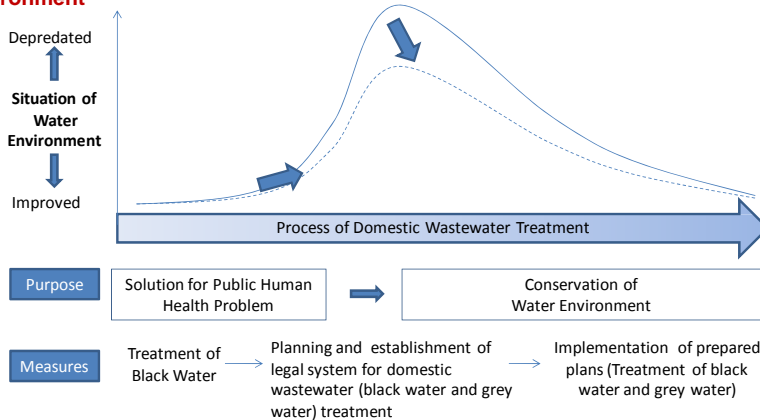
ronment

Depredated

Situation of Water Environment

Improved

Process of Domestic Wastewater Treatment

Purpose

Solution for Public Human Health Problem

Conservation of Water Environment

Measures

Treatment of Black Water

Planning and establishment of legal system for domestic wastewater (black water and grey water) treatment

Implementation of prepared plans (Treatment of black water and grey water)